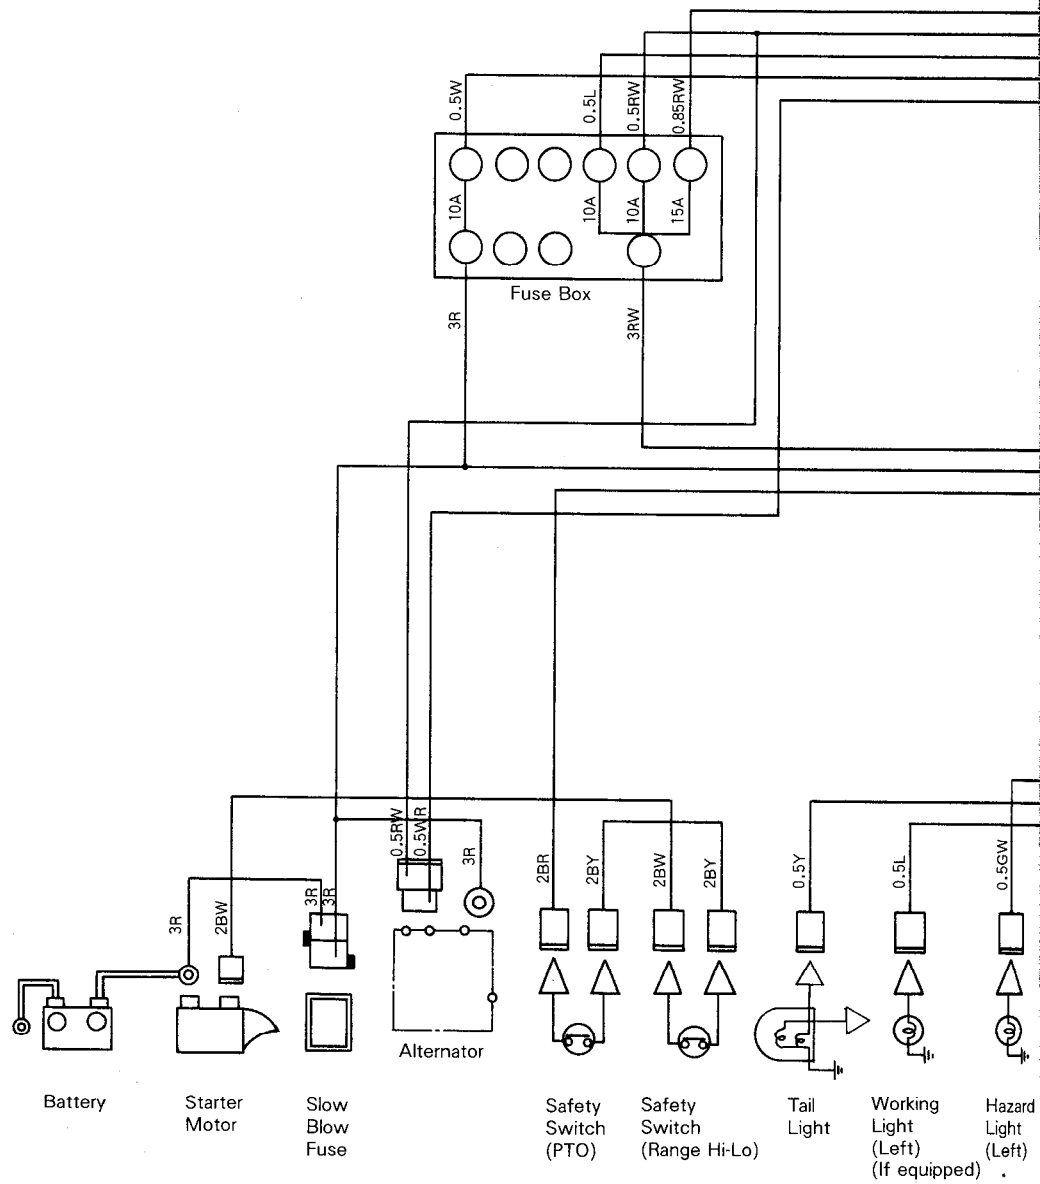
0.5W

0.5L

0.5RW

0.85RW

10A

10A

10A

15A

Fuse Box

3R

3RW

0.5RW

0.5WR

3R

3R

3R

3R

2BW

3R

2BR

2BY

2BW

2BY

0.5Y

0.5L

0.5GW

Alternator

Battery

Starter Motor

Slow Blow Fuse

Safety Switch (PTO)

Safety Switch (Range Hi-Lo)

Tail Light

Working Light (Left) (If equipped)

Hazard Light (Left)